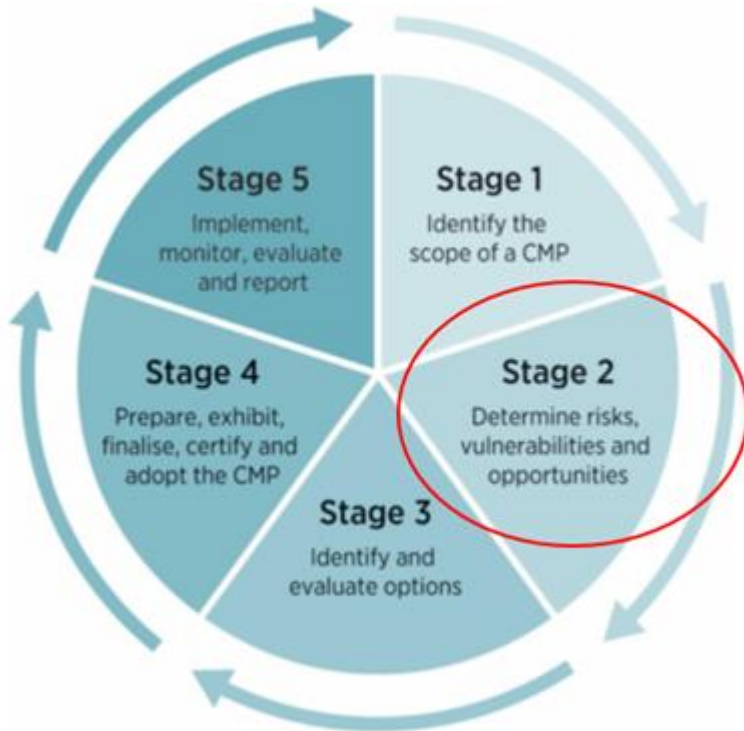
Stage 1
Identify the scope of a CMP

Stage 2
Determine risks, vulnerabilities and opportunities

Stage 3
Identify and evaluate options

Stage 4
Prepare, exhibit, finalise, certify and adopt the CMP

Stage 5
Implement, monitor, evaluate and report